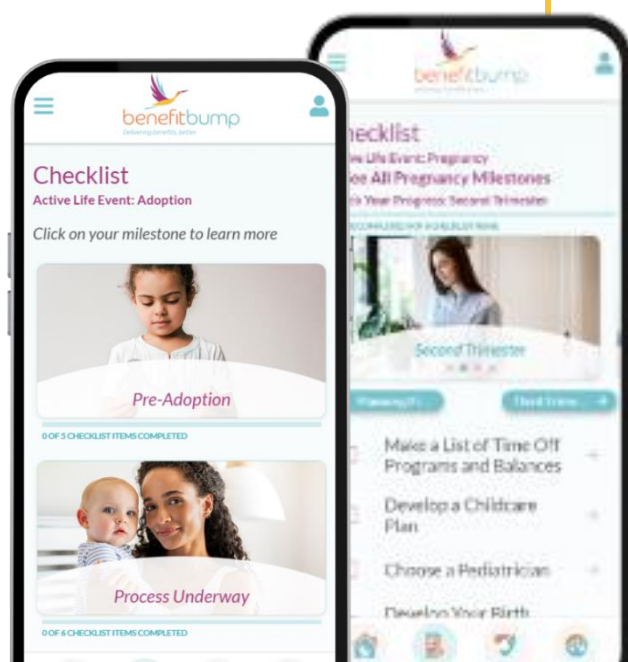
benefitbump
Delivering benefits better

Checklist
Active Life Event: Adoption

Click on your milestone to learn more

Pre-Adoption
0 OF 5 CHECKLIST ITEMS COMPLETED

Process Underway
0 OF 6 CHECKLIST ITEMS COMPLETED

benefitbump

hecklist
ve Life Event: Pregnancy
ee All Pregnancy Milestones
k Your Progress: Second Trimester
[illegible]

Second Trimester

Planning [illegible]
Third Trime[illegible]

Make a List of Time Off Programs and Balances
Develop a Childcare Plan
Choose a Pediatrician
Develop Your Birth